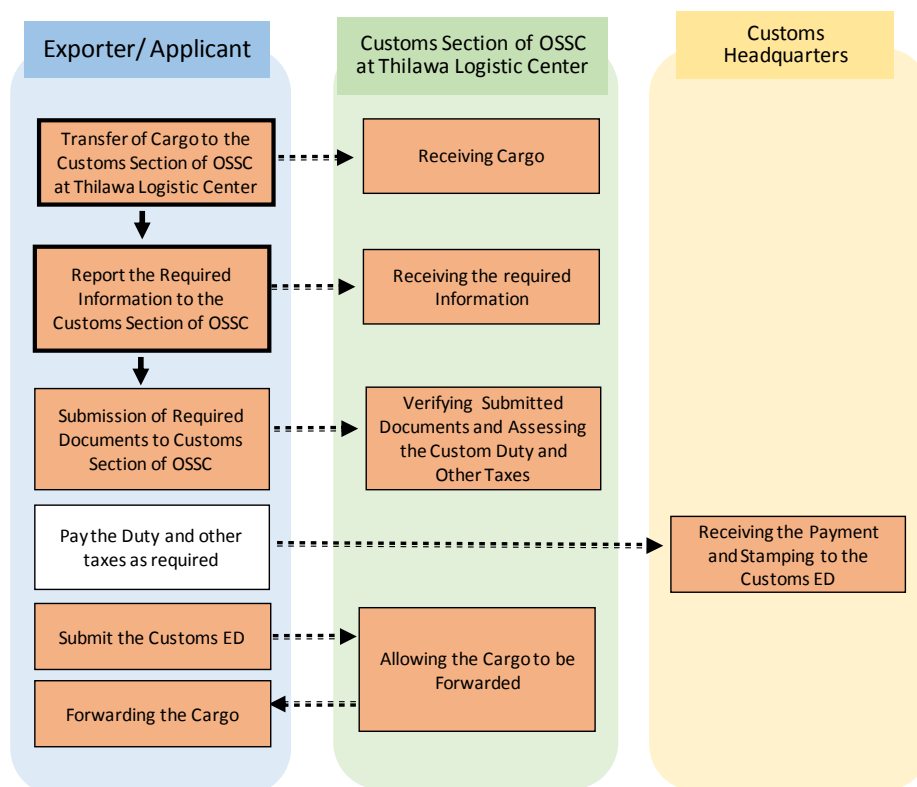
Exporter/ Applicant

Customs Section of OSSC at Thilawa Logistic Center

Customs Headquarters

Transfer of Cargo to the Customs Section of OSSC at Thilawa Logistic Center

Receiving Cargo

Report the Required Information to the Customs Section of OSSC

Receiving the required Information

Submission of Required Documents to Customs Section of OSSC

Verifying Submitted Documents and Assessing the Custom Duty and Other Taxes

Pay the Duty and other taxes as required

Receiving the Payment and Stamping to the Customs ED

Submit the Customs ED

Allowing the Cargo to be Forwarded

Forwarding the Cargo